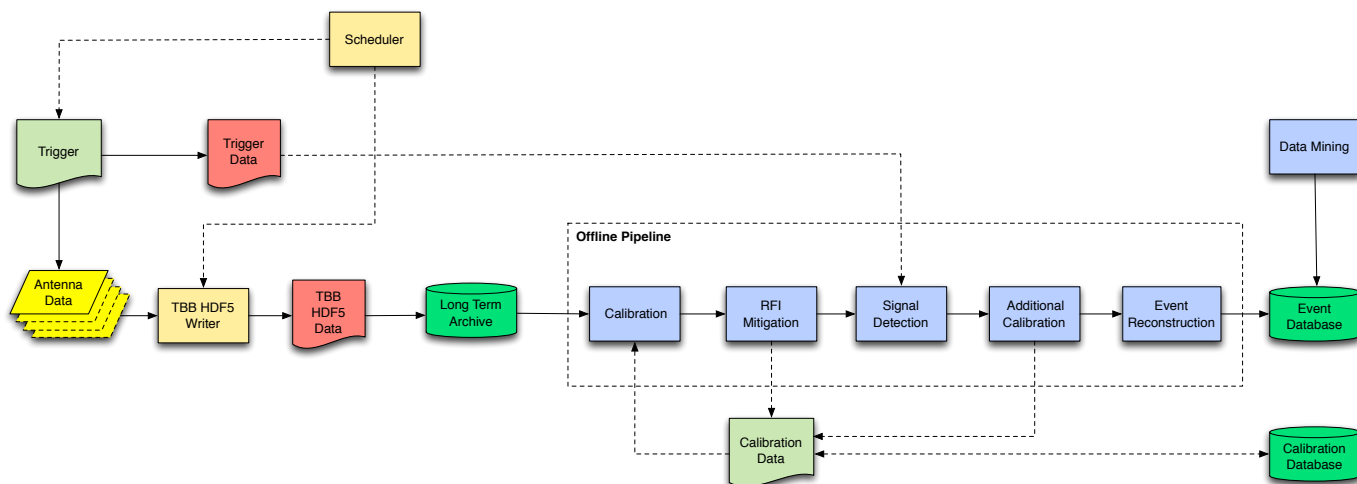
Scheduler

Trigger

Trigger Data

Data Mining

Offline Pipeline

Antenna Data

TBB HDF5 Writer

TBB HDF5 Data

Long Term Archive

Calibration

RFI Mitigation

Signal Detection

Additional Calibration

Event Reconstruction

Event Database

Calibration Data

Calibration Database